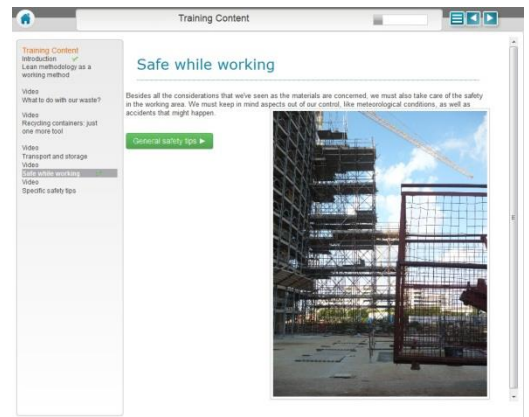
Training Content

Training Content
Introduction
Lean methodology as a working method

Video
What to do with our waste?

Video
Recycling containers: just one more tool

Video
Transport and storage
Video
Safe while working
Video
Specific safety tips

Safe while working

Besides all the considerations that we've seen as the materials are concerned, we must also take care of the safety in the working area. We must keep in mind aspects out of our control, like meteorological conditions, as well as accidents that might happen.

General safety tips ▶